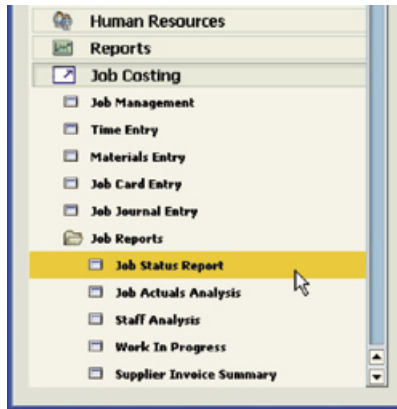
Human Resources
Reports
Job Costing
Job Management
Time Entry
Materials Entry
Job Card Entry
Job Journal Entry
Job Reports
Job Status Report
Job Actuals Analysis
Staff Analysis
Work In Progress
Supplier Invoice Summary